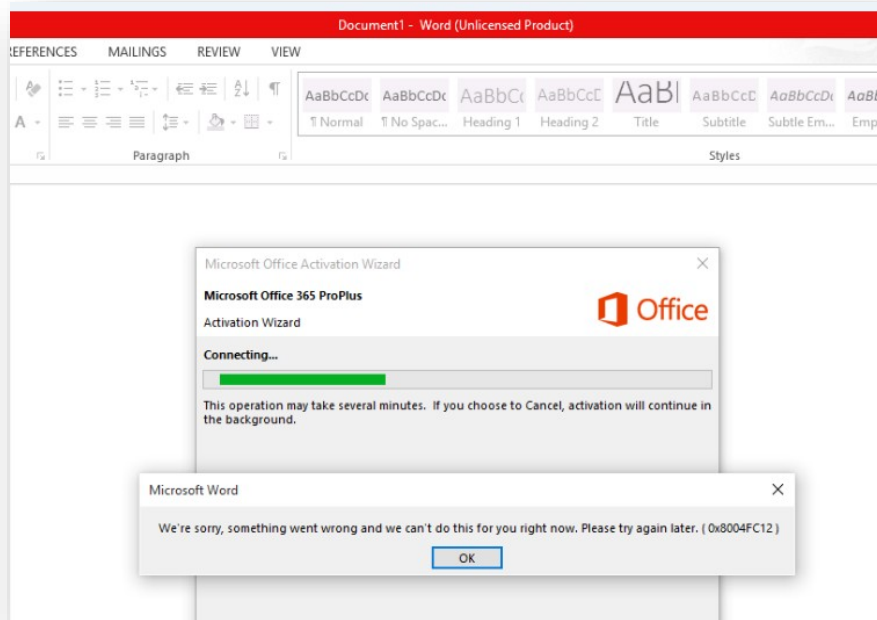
Document1 - Word (Unlicensed Product)

EFERENCES MAILINGS REVIEW VIEW

AaBbCcDc AaBbCcDc AaBbCc AaBbCcD AaBl AaBbCcD AaBbCcDc AaBb
¶ Normal ¶ No Spac... Heading 1 Heading 2 Title Subtitle Subtle Em... Emp

Paragraph

Styles

Microsoft Office Activation Wizard

Microsoft Office 365 ProPlus

Activation Wizard

Office

Connecting...

This operation may take several minutes. If you choose to Cancel, activation will continue in the background.

Microsoft Word

We're sorry, something went wrong and we can't do this for you right now. Please try again later. ( 0x8004FC12 )

OK